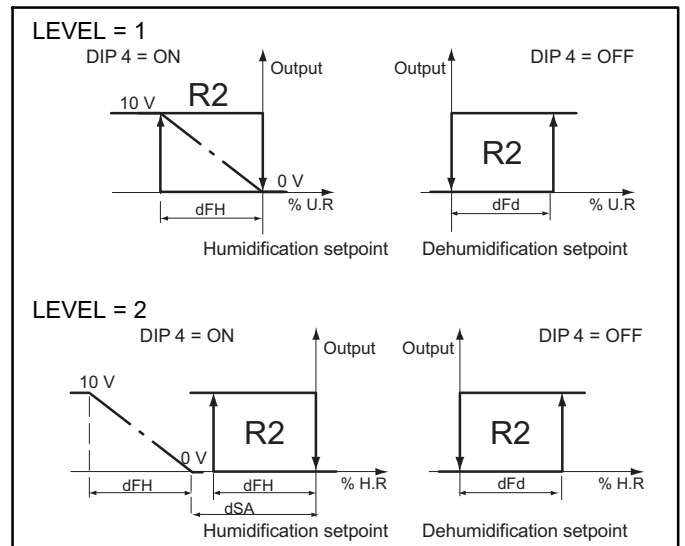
LEVEL = 1

DIP 4 = ON

Output

10 V

R2

0 V

dFH

% U.R

Humidification setpoint

Output

DIP 4 = OFF

R2

dFd

% U.R

Dehumidification setpoint

LEVEL = 2

DIP 4 = ON

Output

10 V

R2

0 V

dFH

dFH

% H.R

dSA

Humidification setpoint

Output

DIP 4 = OFF

R2

dFd

% H.R

Dehumidification setpoint